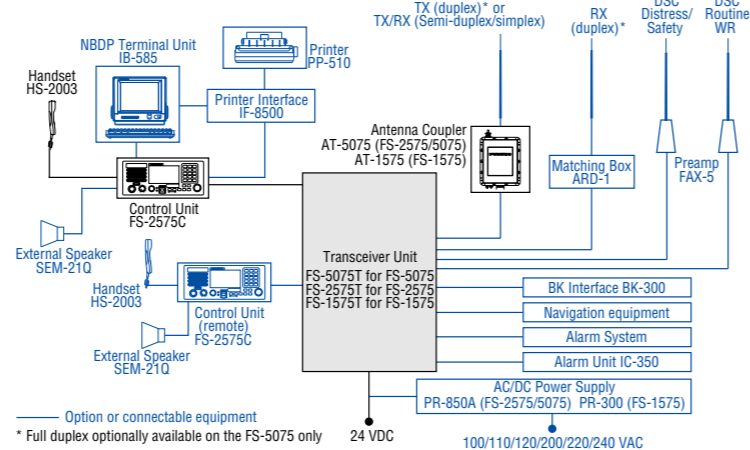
TX (duplex)* or
TX/RX (Semi-duplex/simplex)

RX
(duplex)*

DSC
Distress/
Safety

DSC
Routine
WR

NBDP Terminal Unit
IB-585

Printer
PP-510

Handset
HS-2003

Printer Interface
IF-8500

Antenna Coupler
AT-5075 (FS-2575/5075)
AT-1575 (FS-1575)

Matching Box
ARD-1

Preamp
FAX-5

Control Unit
FS-2575C

External Speaker
SEM-21Q

Transceiver Unit
FS-5075T for FS-5075
FS-2575T for FS-2575
FS-1575T for FS-1575

Handset
HS-2003

Control Unit
(remote)
FS-2575C

External Speaker
SEM-21Q

BK Interface BK-300

Navigation equipment

Alarm System

Alarm Unit IC-350

AC/DC Power Supply
PR-850A (FS-2575/5075) PR-300 (FS-1575)

Option or connectable equipment

* Full duplex optionally available on the FS-5075 only

24 VDC

100/110/120/200/220/240 VAC